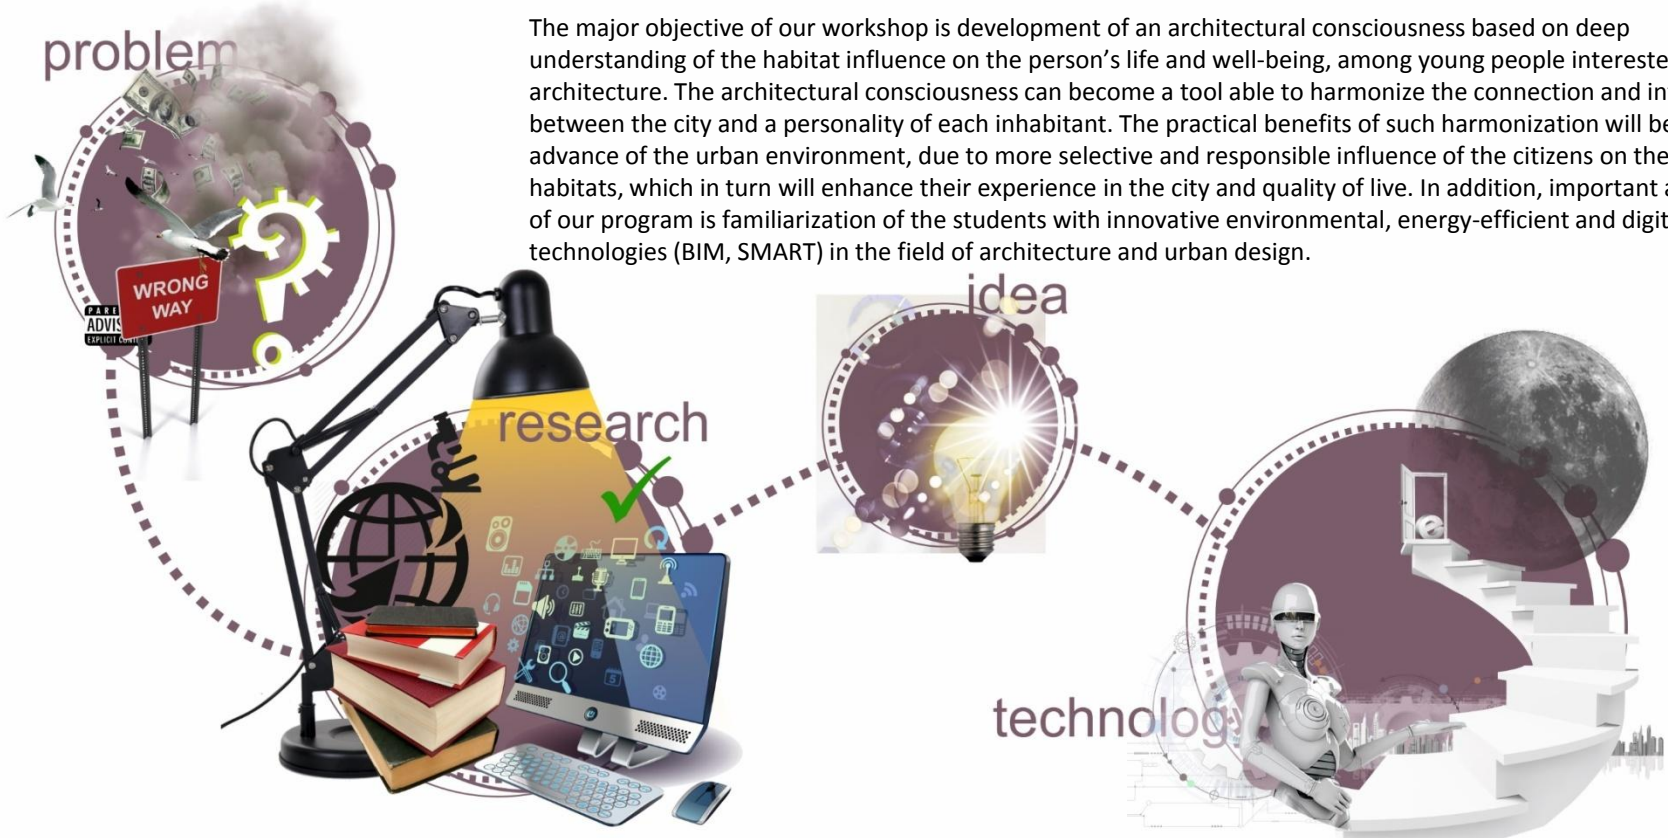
problem

The major objective of our workshop is development of an architectural consciousness based on deep understanding of the habitat influence on the person's life and well-being, among young people intereste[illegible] architecture. The architectural consciousness can become a tool able to harmonize the connection and in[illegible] between the city and a personality of each inhabitant. The practical benefits of such harmonization will be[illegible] advance of the urban environment, due to more selective and responsible influence of the citizens on the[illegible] habitats, which in turn will enhance their experience in the city and quality of live. In addition, important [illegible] of our program is familiarization of the students with innovative environmental, energy-efficient and digit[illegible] technologies (BIM, SMART) in the field of architecture and urban design.

WRONG WAY

PARE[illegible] ADVIS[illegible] EXPLICIT CO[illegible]

idea

research

technolog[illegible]